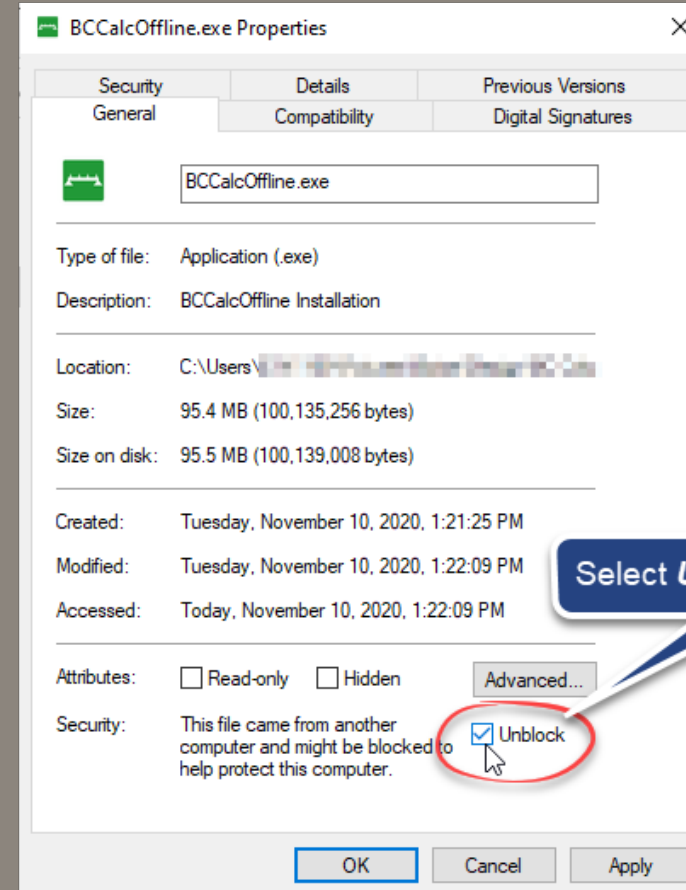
BCCalcOffline.exe Properties

Security | Details | Previous Versions
General | Compatibility | Digital Signatures

BCCalcOffline.exe

Type of file: Application (.exe)

Description: BCCalcOffline Installation

Location: C:\Users\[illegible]

Size: 95.4 MB (100,135,256 bytes)

Size on disk: 95.5 MB (100,139,008 bytes)

Created: Tuesday, November 10, 2020, 1:21:25 PM

Modified: Tuesday, November 10, 2020, 1:22:09 PM

Accessed: Today, November 10, 2020, 1:22:09 PM

Select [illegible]

Attributes: Read-only Hidden Advanced...

Security: This file came from another computer and might be blocked to help protect this computer.

Unblock

OK Cancel Apply